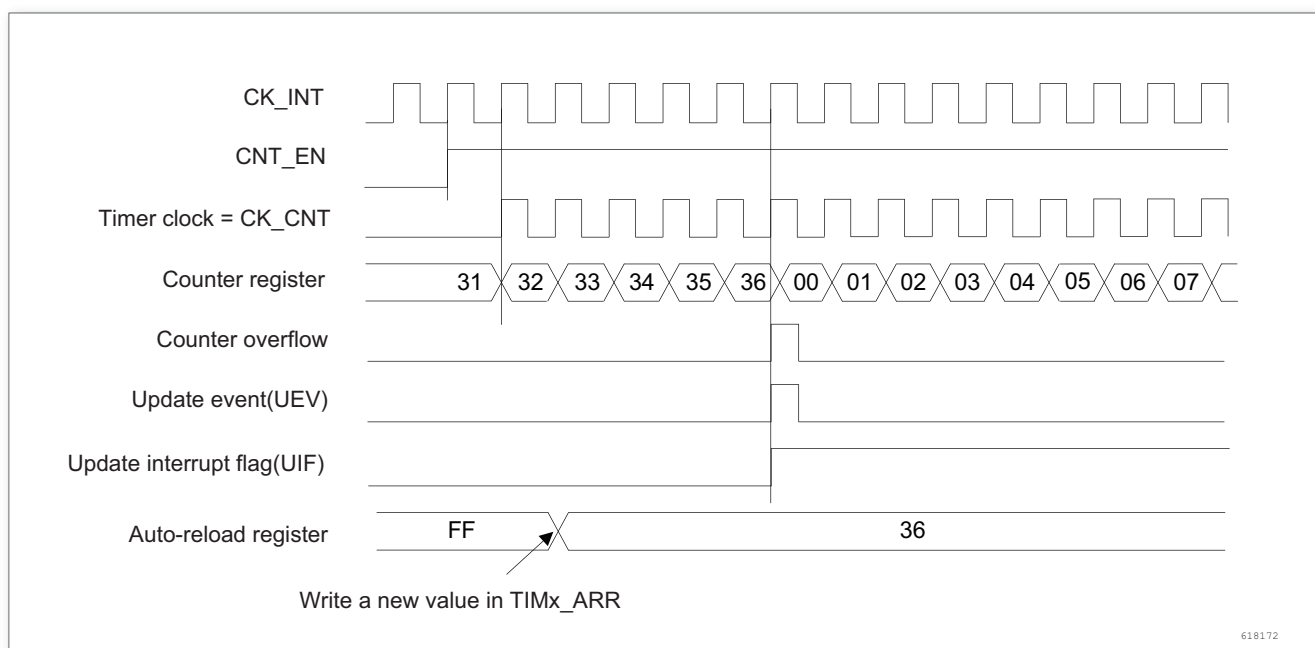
CK_INT

CNT_EN

Timer clock = CK_CNT

Counter register

31 32 33 34 35 36 00 01 02 03 04 05 06 07

Counter overflow

Update event(UEV)

Update interrupt flag(UIF)

Auto-reload register

FF

36

Write a new value in TIMx_ARR

618172